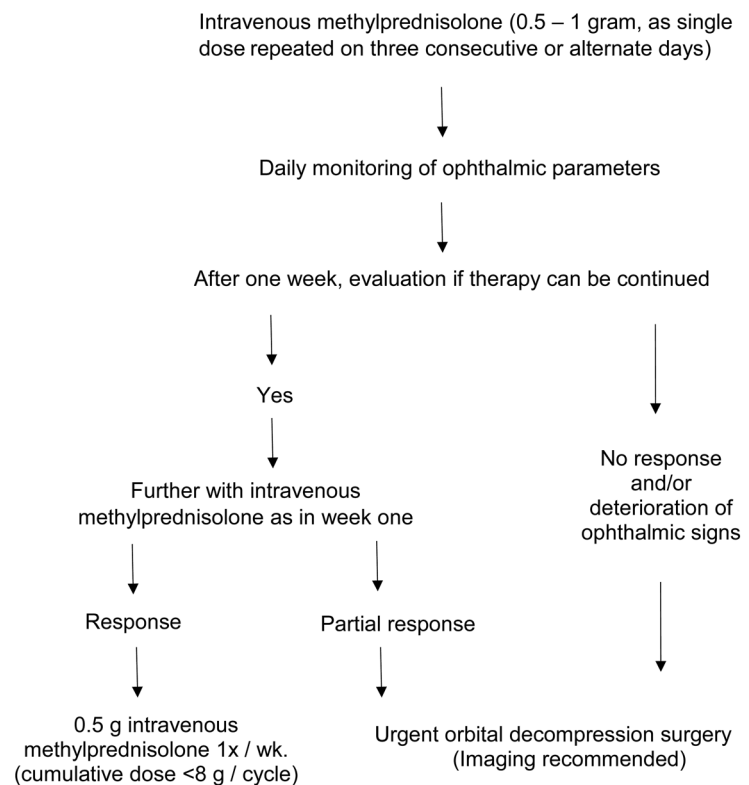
Intravenous methylprednisolone (0.5 – 1 gram, as single dose repeated on three consecutive or alternate days)

Daily monitoring of ophthalmic parameters

After one week, evaluation if therapy can be continued

Yes

Further with intravenous methylprednisolone as in week one

Response

0.5 g intravenous methylprednisolone 1x / wk. (cumulative dose <8 g / cycle)

Partial response

No response and/or deterioration of ophthalmic signs

Urgent orbital decompression surgery (Imaging recommended)